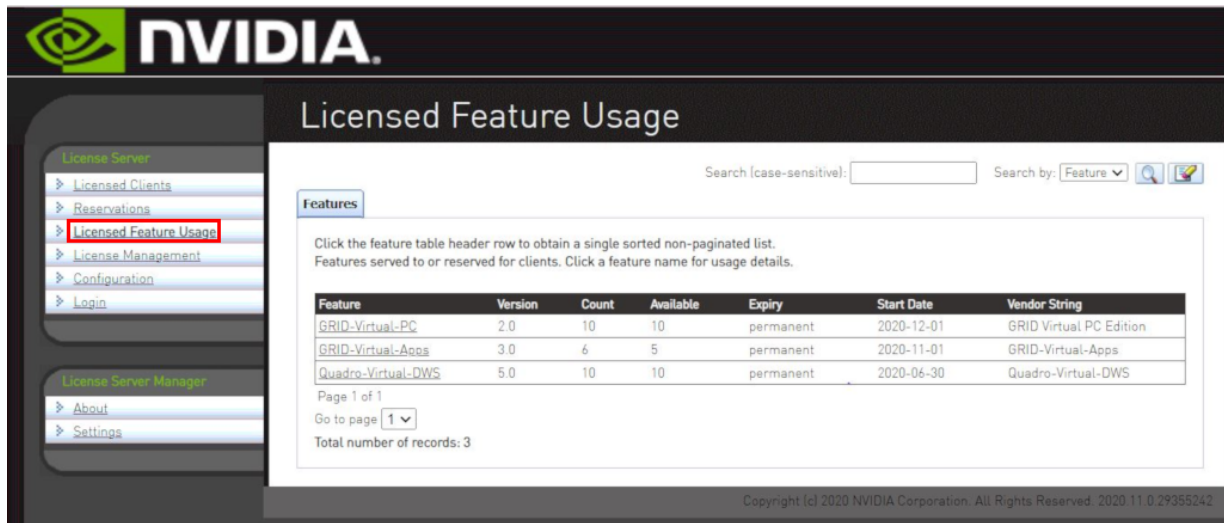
NVIDIA.

Licensed Feature Usage

License Server
Licensed Clients
Reservations
Licensed Feature Usage
License Management
Configuration
Login

License Server Manager
About
Settings

Search (case-sensitive):
Search by: Feature

Features

Click the feature table header row to obtain a single sorted non-paginated list.
Features served to or reserved for clients. Click a feature name for usage details.

| Feature | Version | Count | Available | Expiry | Start Date | Vendor String |
|---|---|---|---|---|---|---|
| GRID-Virtual-PC | 2.0 | 10 | 10 | permanent | 2020-12-01 | GRID Virtual PC Edition |
| GRID-Virtual-Apps | 3.0 | 6 | 5 | permanent | 2020-11-01 | GRID-Virtual-Apps |
| Quadro-Virtual-DWS | 5.0 | 10 | 10 | permanent | 2020-06-30 | Quadro-Virtual-DWS |

Page 1 of 1
Go to page 1
Total number of records: 3

Copyright (c) 2020 NVIDIA Corporation. All Rights Reserved. 2020.11.0.29355242